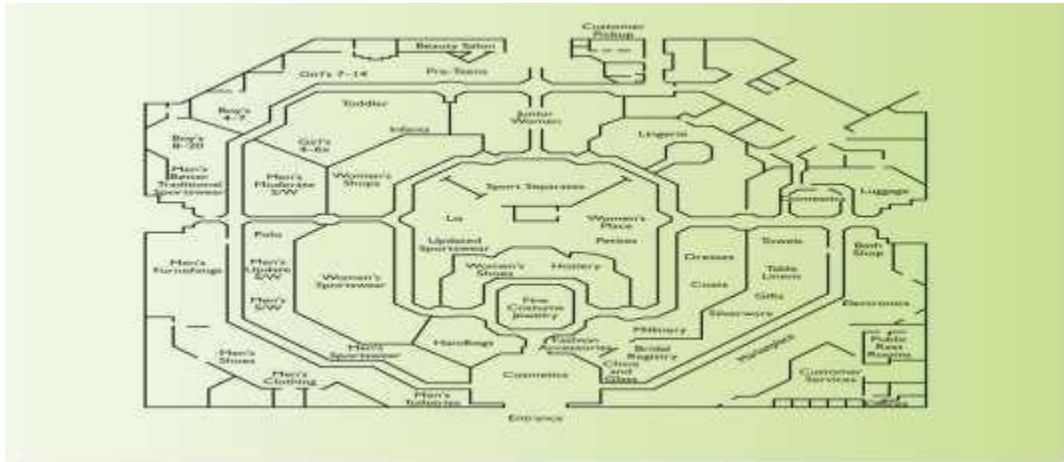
Customer Pickup

Beauty Salon

Girl's 7-14

Pre-Teens

Boy's 4-7

Boy's 8-20

Men's Better Traditional Sportswear

Toddler

Junior Women

Lingerie

Infants

Girl's 4-6x

Men's Moderate S/W

Women's Shops

Sport Separates

Luggage

Domestics

Liz

Women's Place

Polo

Updated Sportswear

Petites

Towels

Bath Shop

Men's Furnishings

Men's Updated S/W

Women's Sportswear

Women's Shoes

Hosiery

Dresses

Table Linens

Men's S/W

Fine Costume Jewelry

Coats

Gifts

Silverware

Electronics

Handbags

Fashion Accessories

Millinery

Men's Sportswear

Bridal Registry

Public Rest Rooms

Men's Shoes

Men's Clothing

Cosmetics

China and Glass

Customer Services

Men's Toiletries

Entrance